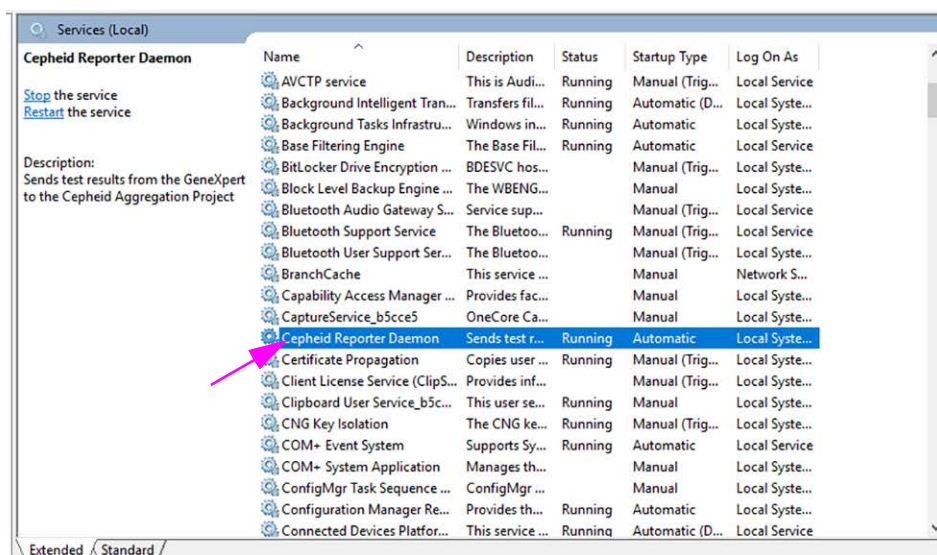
Services (Local)

Cepheid Reporter Daemon

Stop the service
Restart the service

Description:
Sends test results from the GeneXpert to the Cepheid Aggregation Project

| Name | Description | Status | Startup Type | Log On As |
|---|---|---|---|---|
| AVCTP service | This is Audi... | Running | Manual (Trig... | Local Service |
| Background Intelligent Tran... | Transfers fil... | Running | Automatic (D... | Local Syste... |
| Background Tasks Infrastru... | Windows in... | Running | Automatic | Local Syste... |
| Base Filtering Engine | The Base Fil... | Running | Automatic | Local Service |
| BitLocker Drive Encryption ... | BDESVC hos... | | Manual (Trig... | Local Syste... |
| Block Level Backup Engine ... | The WBENG... | | Manual | Local Syste... |
| Bluetooth Audio Gateway S... | Service sup... | | Manual (Trig... | Local Service |
| Bluetooth Support Service | The Bluetoo... | Running | Manual (Trig... | Local Service |
| Bluetooth User Support Ser... | The Bluetoo... | | Manual (Trig... | Local Syste... |
| BranchCache | This service ... | | Manual | Network S... |
| Capability Access Manager ... | Provides fac... | | Manual | Local Syste... |
| CaptureService_b5cce5 | OneCore Ca... | | Manual | Local Syste... |
| Cepheid Reporter Daemon | Sends test r... | Running | Automatic | Local Syste... |
| Certificate Propagation | Copies user ... | Running | Manual (Trig... | Local Syste... |
| Client License Service (ClipS... | Provides inf... | | Manual (Trig... | Local Syste... |
| Clipboard User Service_b5c... | This user se... | Running | Manual | Local Syste... |
| CNG Key Isolation | The CNG ke... | Running | Manual (Trig... | Local Syste... |
| COM+ Event System | Supports Sy... | Running | Automatic | Local Service |
| COM+ System Application | Manages th... | | Manual | Local Syste... |
| ConfigMgr Task Sequence ... | ConfigMgr ... | | Manual | Local Syste... |
| Configuration Manager Re... | Provides th... | Running | Automatic | Local Syste... |
| Connected Devices Platfor... | This service ... | Running | Automatic (D... | Local Service |

Extended / Standard